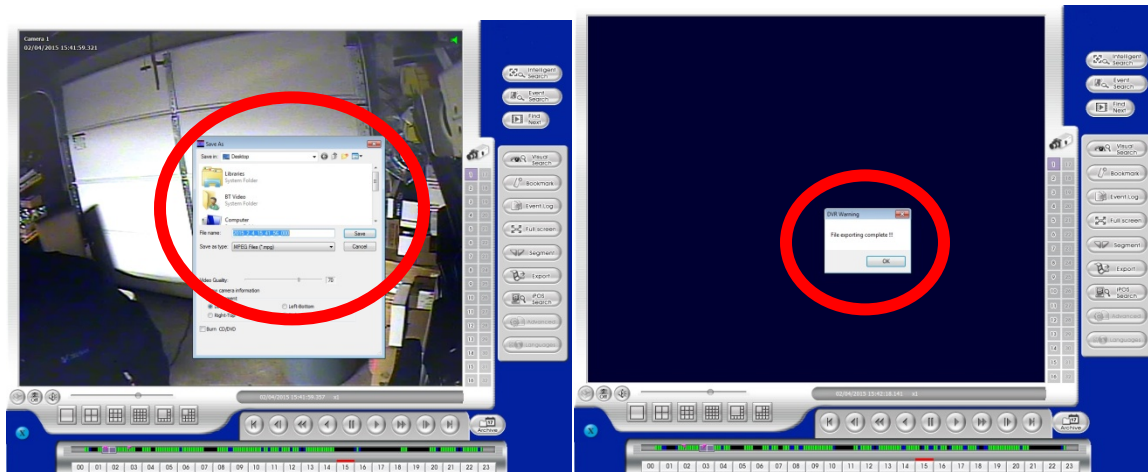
Camera 1
02/04/2015 15:41:59.321

Save As
Save in: Desktop
Libraries
System Folder
BT Video
System Folder
Computer
File name:
Save
Save as type: MPEG Files (*.mpg)
Cancel
Video Quality
70
camera information
Left-Bottom
Right-Top
Burn CD/DVD

Intelligent Search
Event Search
Find Next
Visual Search
Bookmark
Event Log
Full screen
Segment
Export
POS Search
Advanced
Languages

0
1
2
3
4
5
6
7
8
9
10
11
12
13
14
15
16

02/04/2015 15:41:59.357 x1

Archive

00 01 02 03 04 05 06 07 08 09 10 11 12 13 14 15 16 17 18 19 20 21 22 23

Intelligent Search
Event Search
Find Next
Visual Search
Bookmark
Event Log
Full screen
Segment
Export
POS Search
Advanced
Languages

DVR Warning
File exporting complete !!!
OK

0
1
2
3
4
5
6
7
8
9
10
11
12
13
14
15
16

02/04/2015 15:42:18.141 x1

Archive

00 01 02 03 04 05 06 07 08 09 10 11 12 13 14 15 16 17 18 19 20 21 22 23